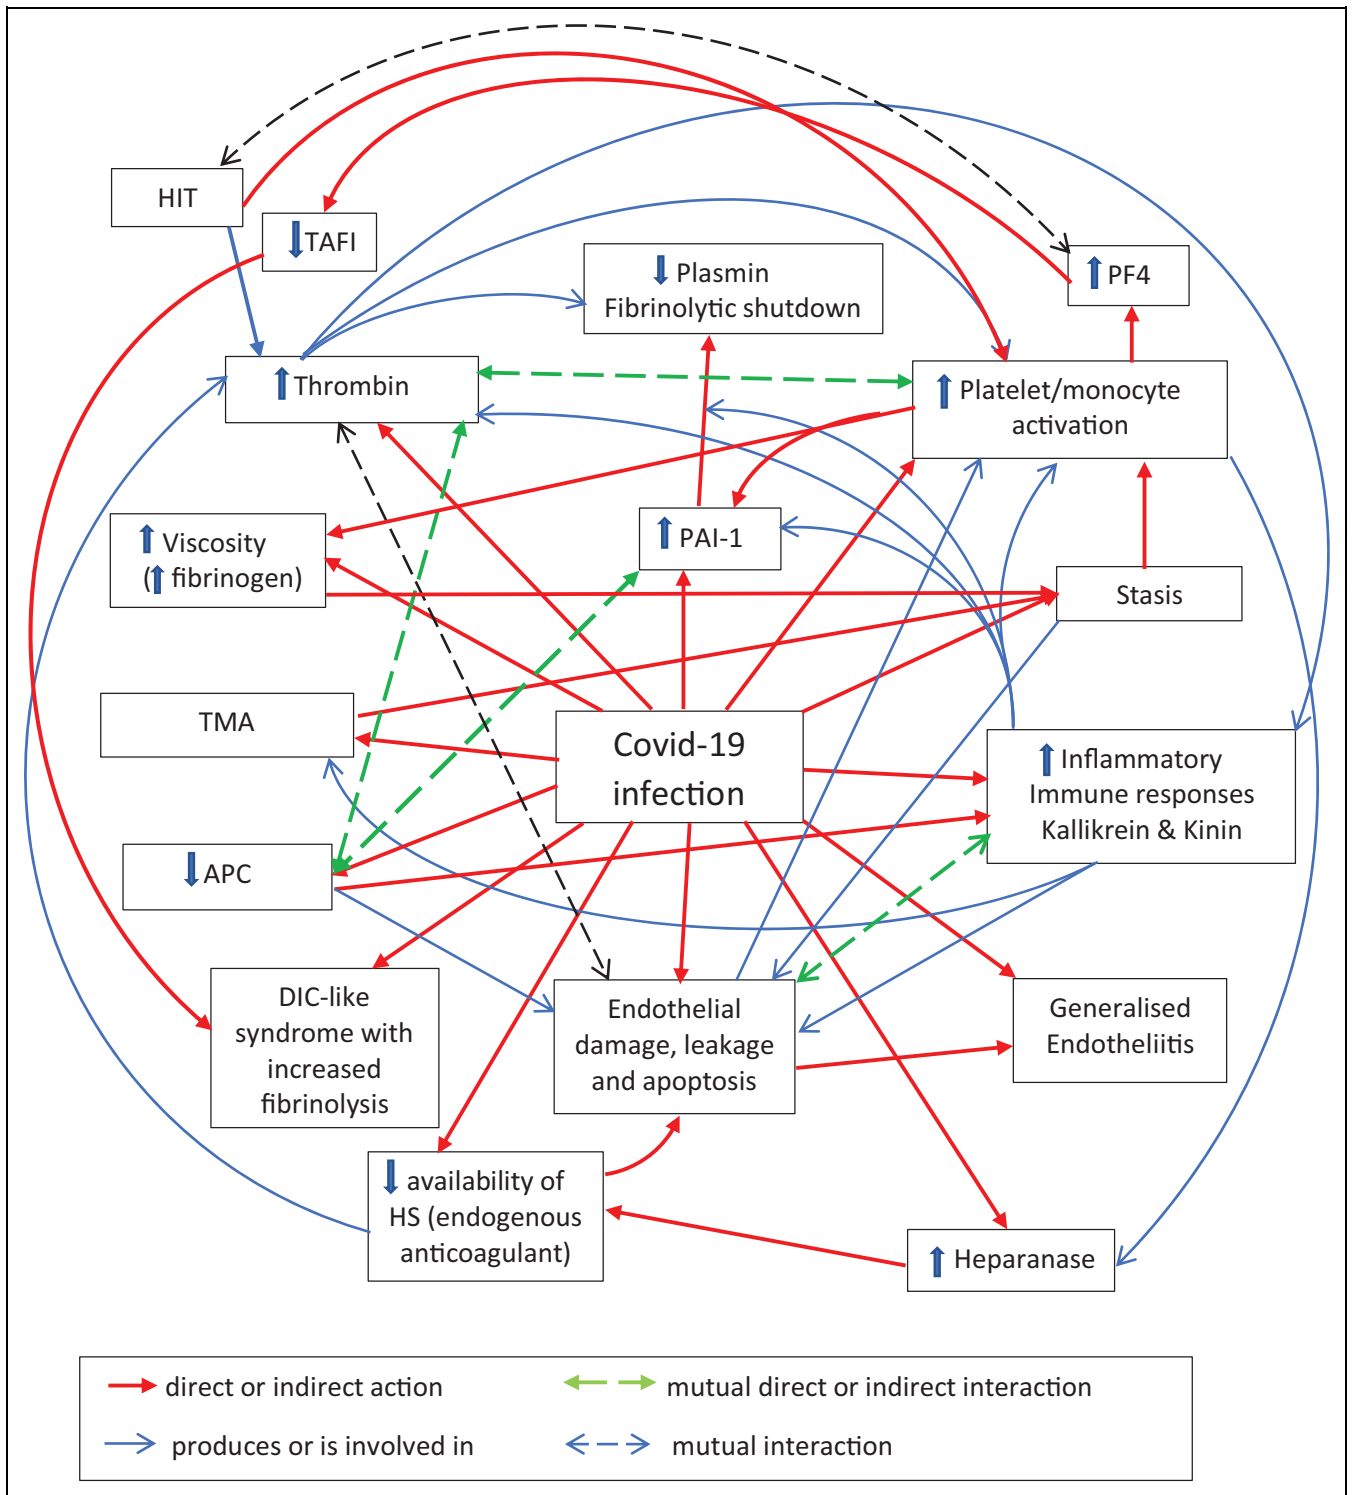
HIT

TAFI

Plasmin
Fibrinolytic shutdown

PF4

Thrombin

Platelet/monocyte activation

Viscosity
( fibrinogen)

PAI-1

Stasis

TMA

Covid-19 infection

Inflammatory Immune responses Kallikrein & Kinin

APC

DIC-like syndrome with increased fibrinolysis

Endothelial damage, leakage and apoptosis

Generalised Endotheliitis

availability of HS (endogenous anticoagulant)

Heparanase

direct or indirect action

mutual direct or indirect interaction

produces or is involved in

mutual interaction